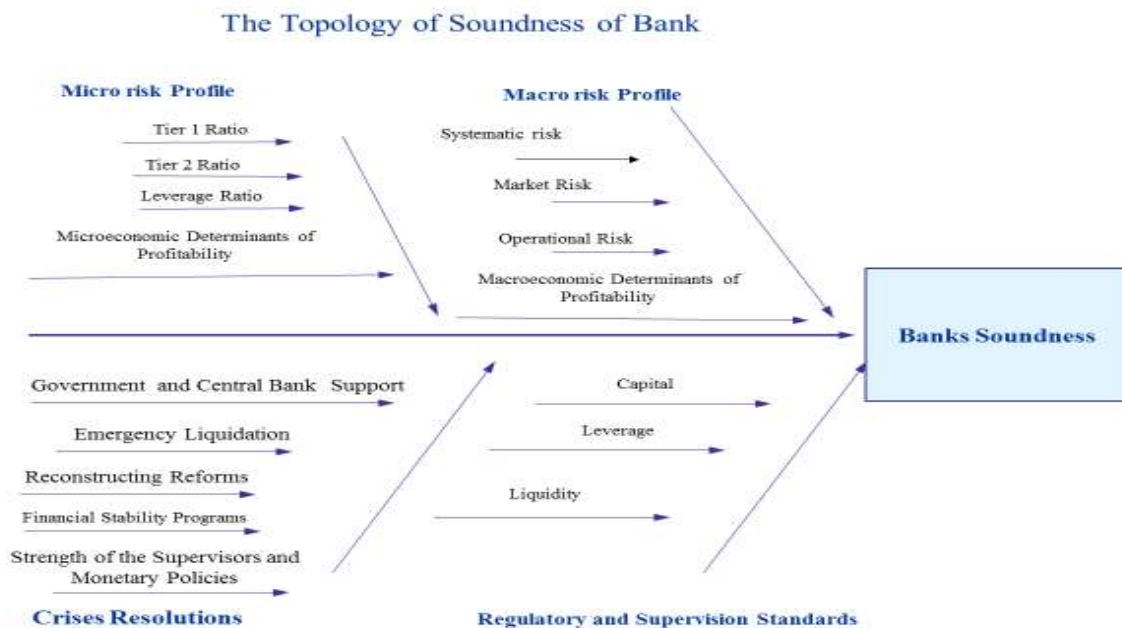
The Topology of Soundness of Bank

Micro risk Profile

Tier 1 Ratio

Tier 2 Ratio

Leverage Ratio

Microeconomic Determinants of Profitability

Macro risk Profile

Systematic risk

Market Risk

Operational Risk

Macroeconomic Determinants of Profitability

Banks Soundness

Government and Central Bank Support

Emergency Liquidation

Reconstructing Reforms

Financial Stability Programs

Strength of the Supervisors and Monetary Policies

Crises Resolutions

Capital

Leverage

Liquidity

Regulatory and Supervision Standards